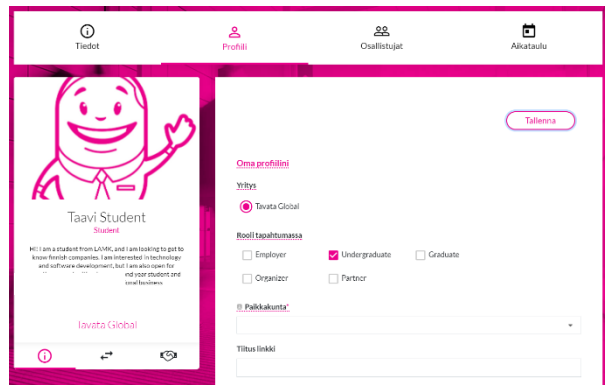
Tiedot

Profiili

Osallistujat

Aikataulu

Taavi Student

Student

Hi! I am a student from LAMK, and I am looking to get to know finnish companies. I am interested in technology and software development, but I am also open for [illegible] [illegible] your student and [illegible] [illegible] local business.

Tavata Global

Tallenna

Oma profiilini

Yritys

Tavata Global

Rooli tapahtumassa

Employer

Undergraduate

Graduate

Organizer

Partner

Paikkakunta*

Tiitus linkki